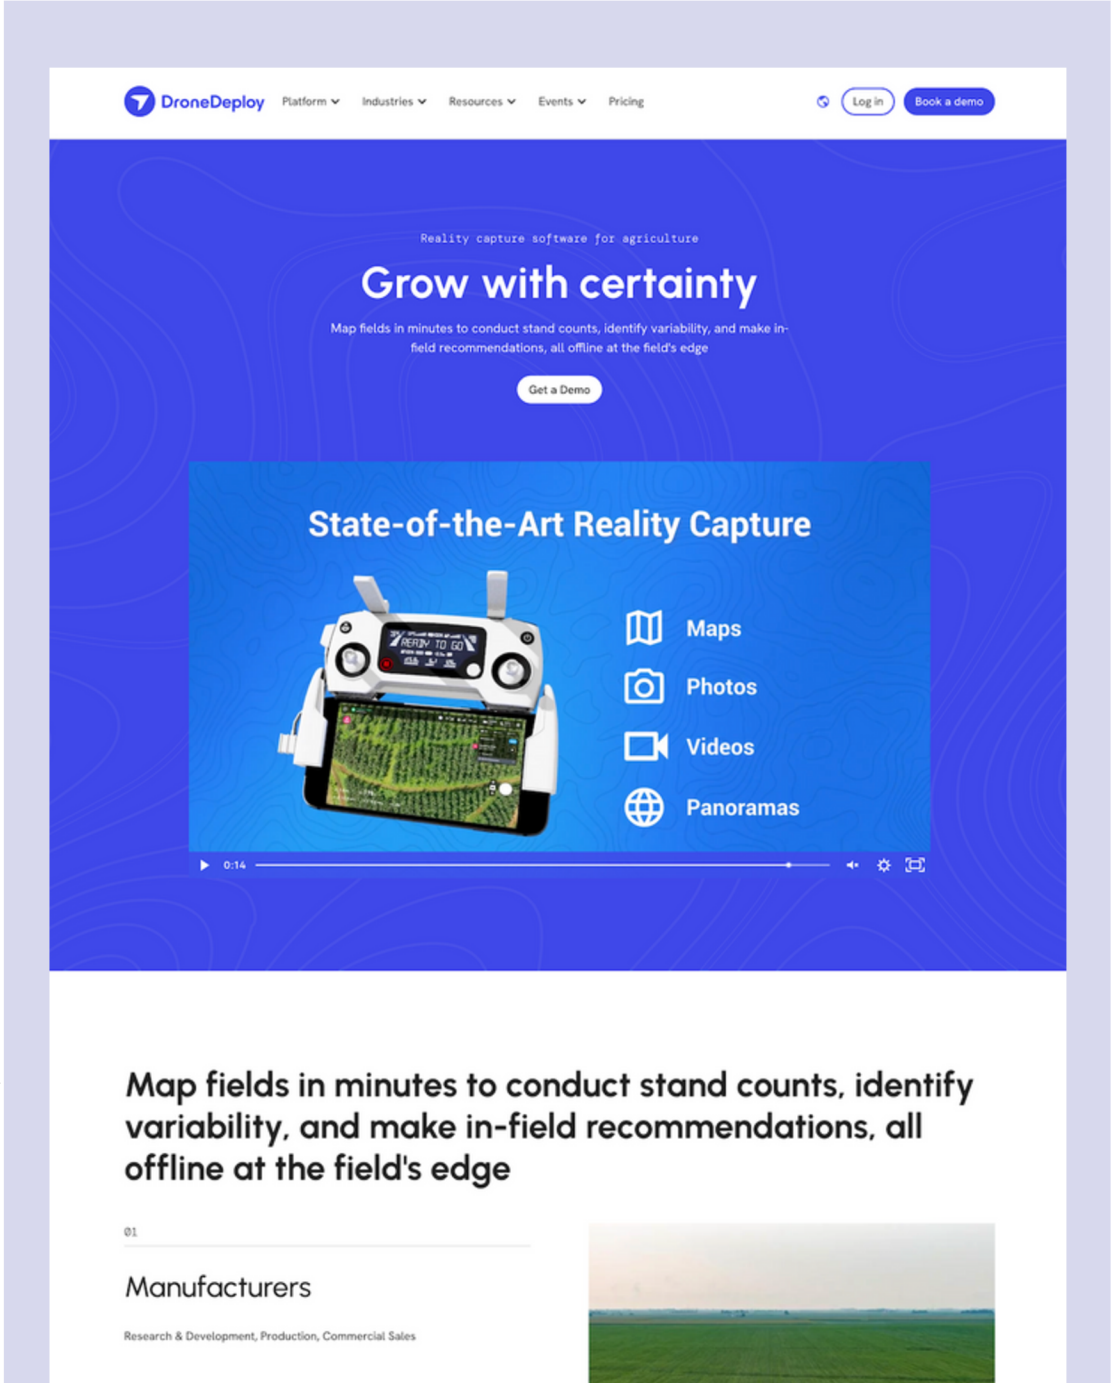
DroneDeploy Platform Industries Resources Events Pricing

Log in Book a demo

Reality capture software for agriculture

Grow with certainty

Map fields in minutes to conduct stand counts, identify variability, and make in-field recommendations, all offline at the field's edge

Get a Demo

State-of-the-Art Reality Capture

READY TO GO

Maps

Photos

Videos

Panoramas

0:14

Map fields in minutes to conduct stand counts, identify variability, and make in-field recommendations, all offline at the field's edge

01

Manufacturers

Research & Development, Production, Commercial Sales